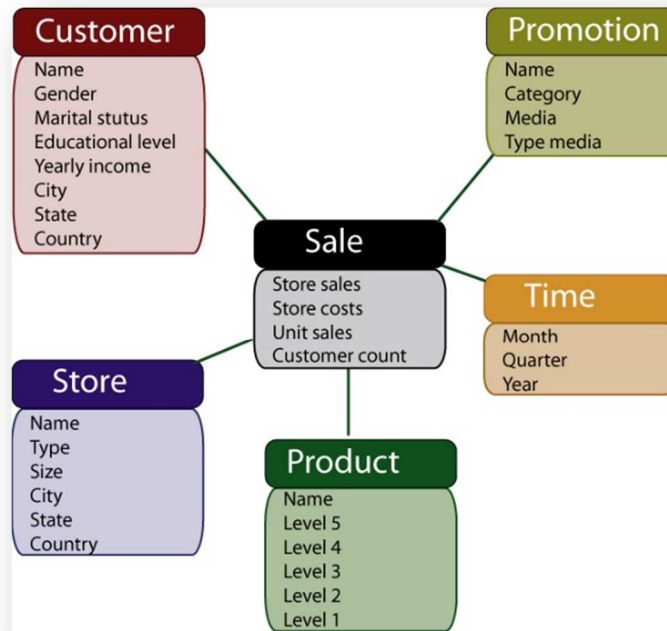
Customer
Name
Gender
Marital stutus
Educational level
Yearly income
City
State
Country

Promotion
Name
Category
Media
Type media

Sale
Store sales
Store costs
Unit sales
Customer count

Time
Month
Quarter
Year

Store
Name
Type
Size
City
State
Country

Product
Name
Level 5
Level 4
Level 3
Level 2
Level 1